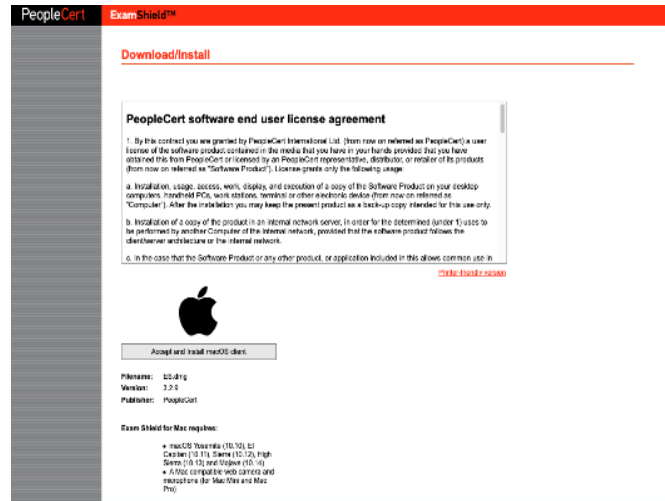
PeopleCert ExamShield™

Download/Install

PeopleCert software end user license agreement

1. By this contract you are granted by PeopleCert International Ltd. (from now on referred as PeopleCert) a user licenser of the software product contained in the media that you have in your hands provided that you have obtained this from PeopleCert or licensed by an PeopleCert representative, distributor, or retailer of its products (from now on referred as "Software Product"). License grants only the following usage:

a. Installation, usage, access, work, display, and execution of a copy of the Software Product on your desktop computers, handheld PCs, work stations, terminal or other electronic device (from now on referred as "Computer"). After the installation you may keep the present product as a back-up copy intended for this use only.

b. Installation of a copy of the product in an internal network server, in order for the determined (under 1) uses to be performed by another Computer of the internal network, provided that the software product follows the client/server architecture or the internal network.

c. In the case that the Software Product or any other product, or application included in this allows common use in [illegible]

Printer-friendly version

Accept and install macOS client.

Filename: ES.dmg
Version: 3.2.6
Publisher: PeopleCert

Exam Shield for Mac requires:

• macOS Yosemite (10.10), El Capitan (10.11), Sierra (10.12), High Sierra (10.13) and Mojave (10.14)
• A Mac compatible web camera and microphone (for Mac Mini and Mac Pro)